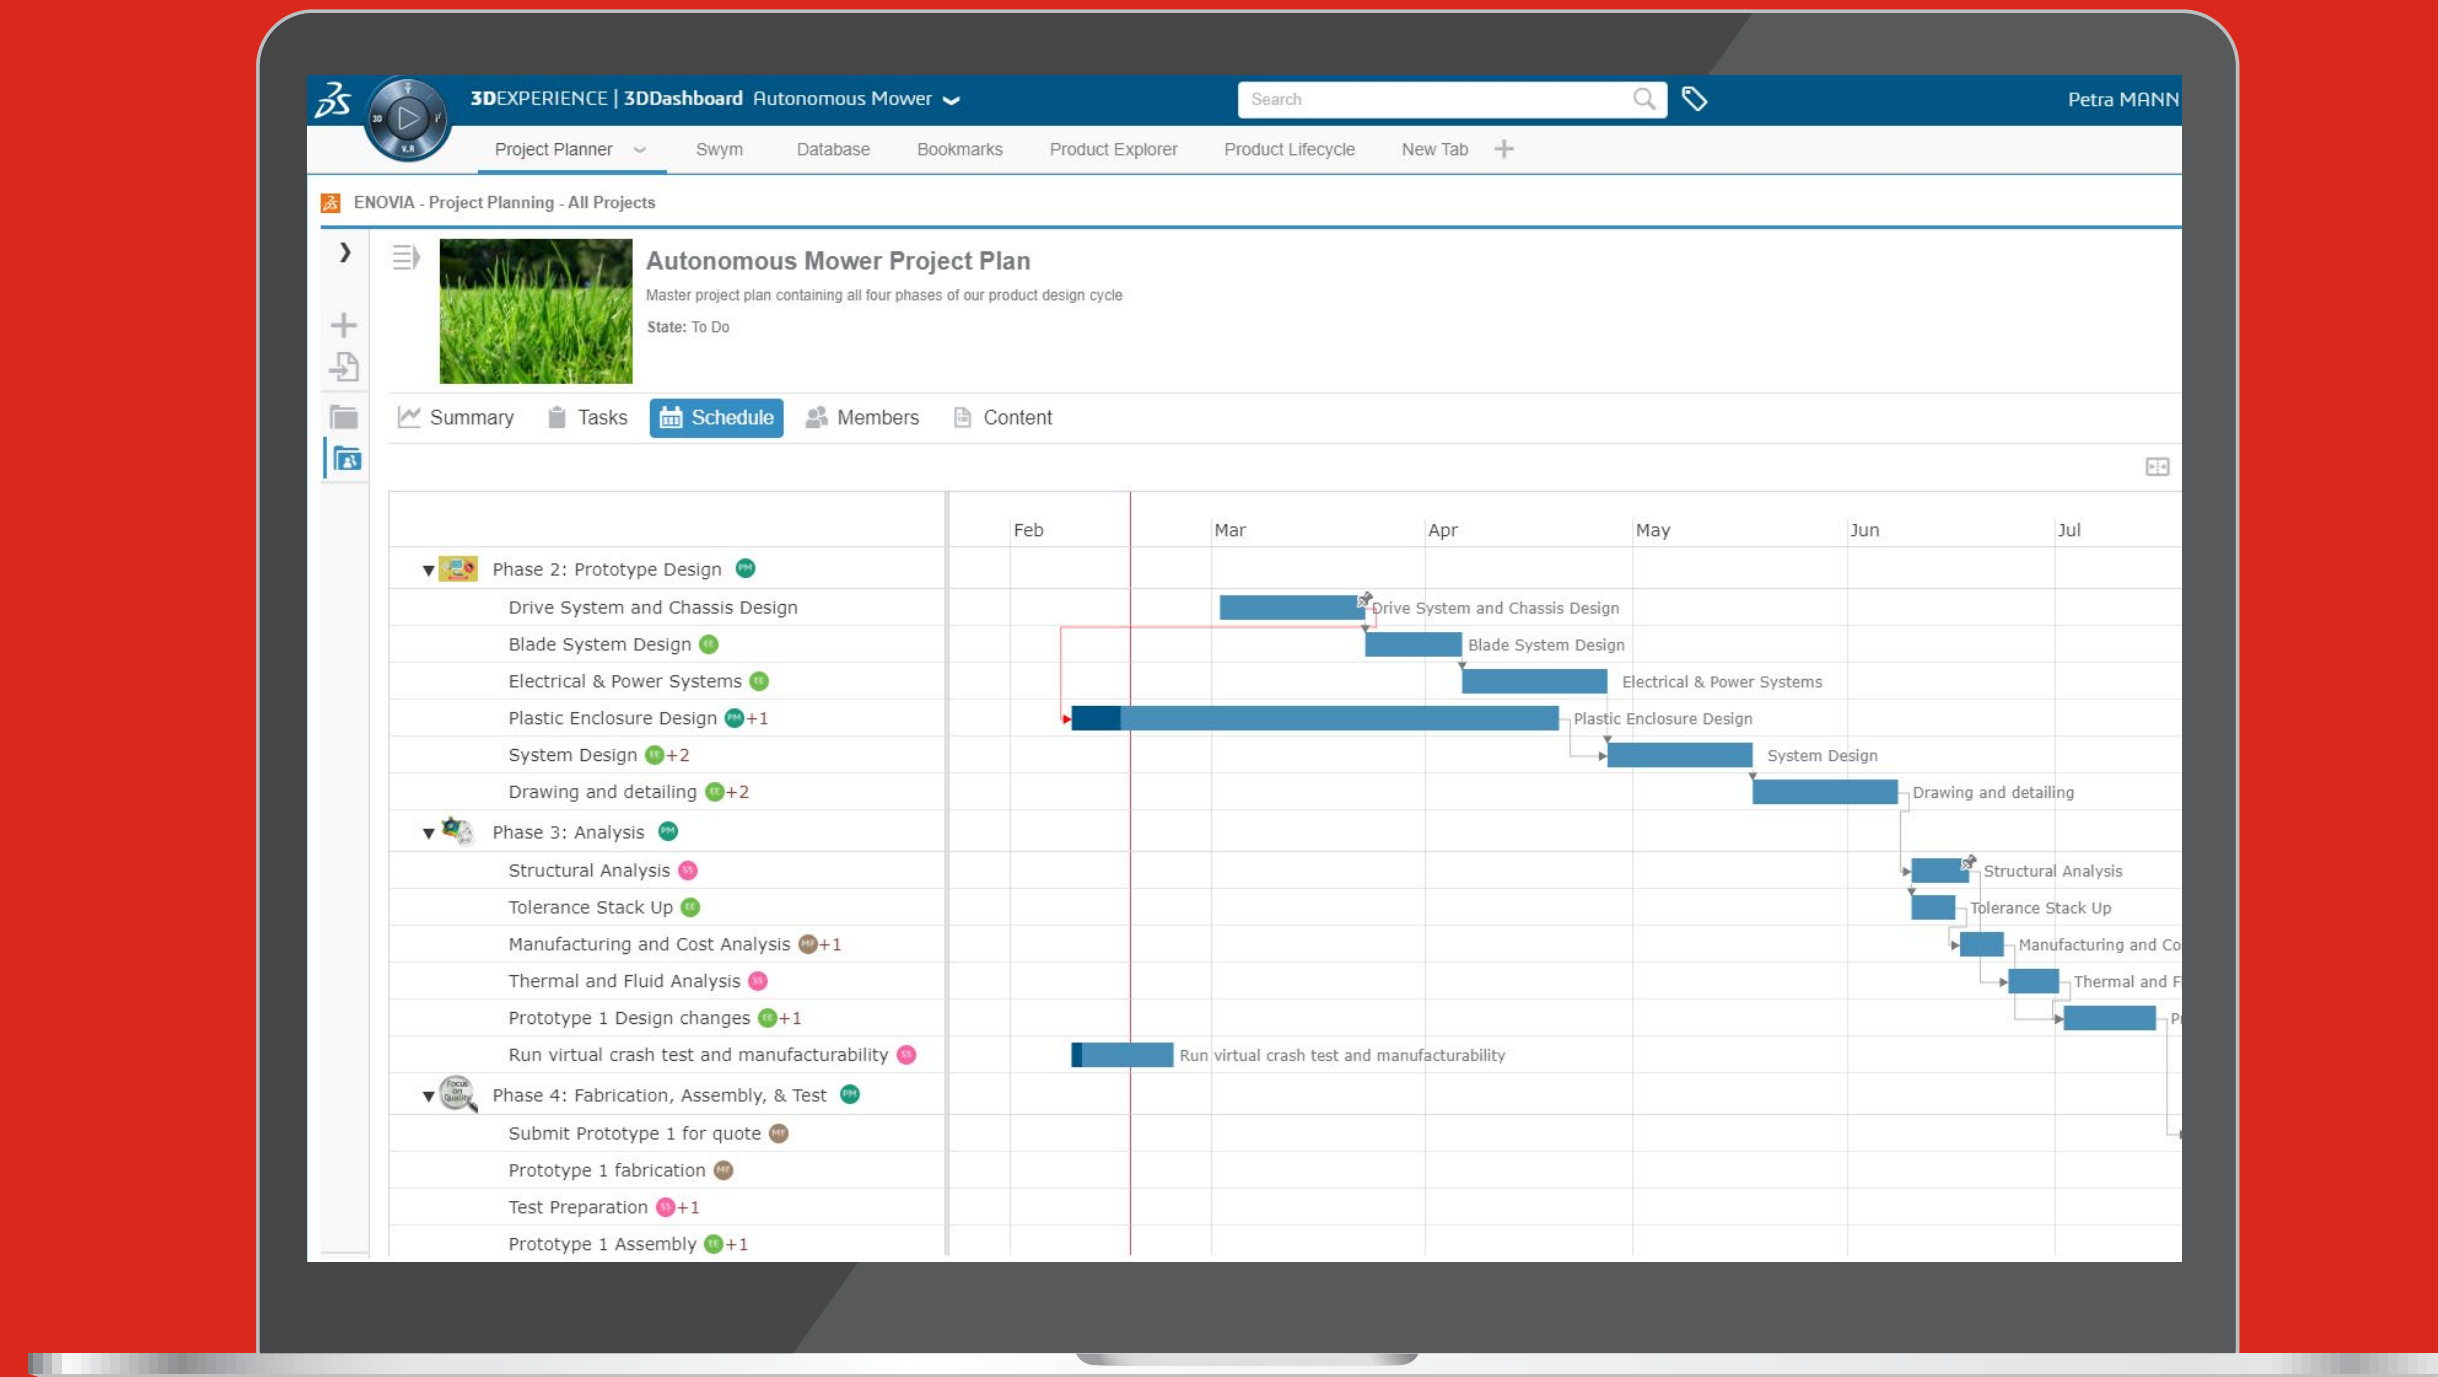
3DEXPERIENCE | 3DDashboard Autonomous Mower

Search

Petra MANN

Project Planner Swym Database Bookmarks Product Explorer Product Lifecycle New Tab +

ENOVIA - Project Planning - All Projects

Autonomous Mower Project Plan

Master project plan containing all four phases of our product design cycle

State: To Do

Summary Tasks Schedule Members Content

Feb Mar Apr May Jun Jul

Phase 2: Prototype Design
Drive System and Chassis Design
Blade System Design
Electrical & Power Systems
Plastic Enclosure Design +1
System Design +2
Drawing and detailing +2
Phase 3: Analysis
Structural Analysis
Tolerance Stack Up
Manufacturing and Cost Analysis +1
Thermal and Fluid Analysis
Prototype 1 Design changes +1
Run virtual crash test and manufacturability
Phase 4: Fabrication, Assembly, & Test
Submit Prototype 1 for quote
Prototype 1 fabrication
Test Preparation +1
Prototype 1 Assembly +1

Drive System and Chassis Design
Blade System Design
Electrical & Power Systems
Plastic Enclosure Design
System Design
Drawing and detailing
Structural Analysis
Tolerance Stack Up
Manufacturing and Co
Thermal and F
P
Run virtual crash test and manufacturability